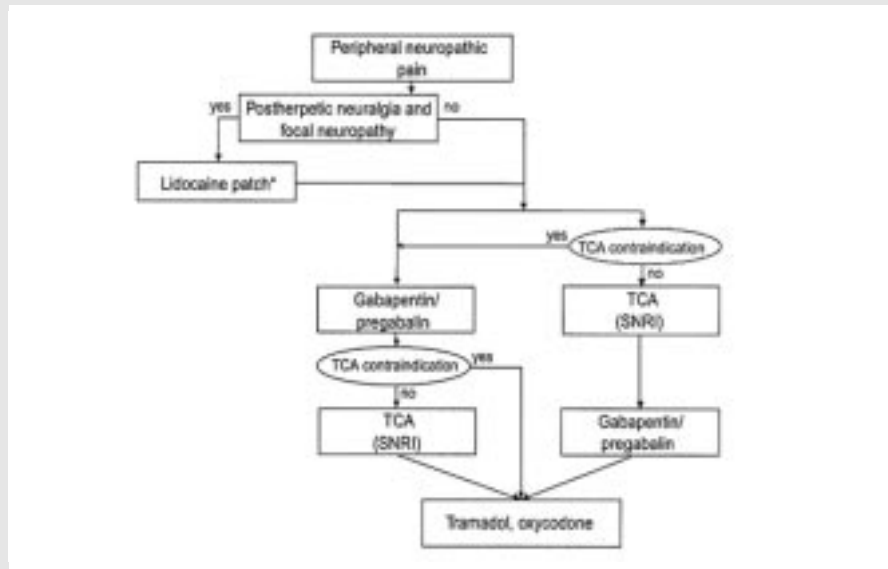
Peripheral neuropathic pain

yes

Postherpetic neuralgia and focal neuropathy

no

Lidocaine patch*

yes

TCA contraindication

no

Gabapentin/ pregabalin

TCA (SNRI)

TCA contraindication

yes

no

TCA (SNRI)

Gabapentin/ pregabalin

Tramadol, oxycodone